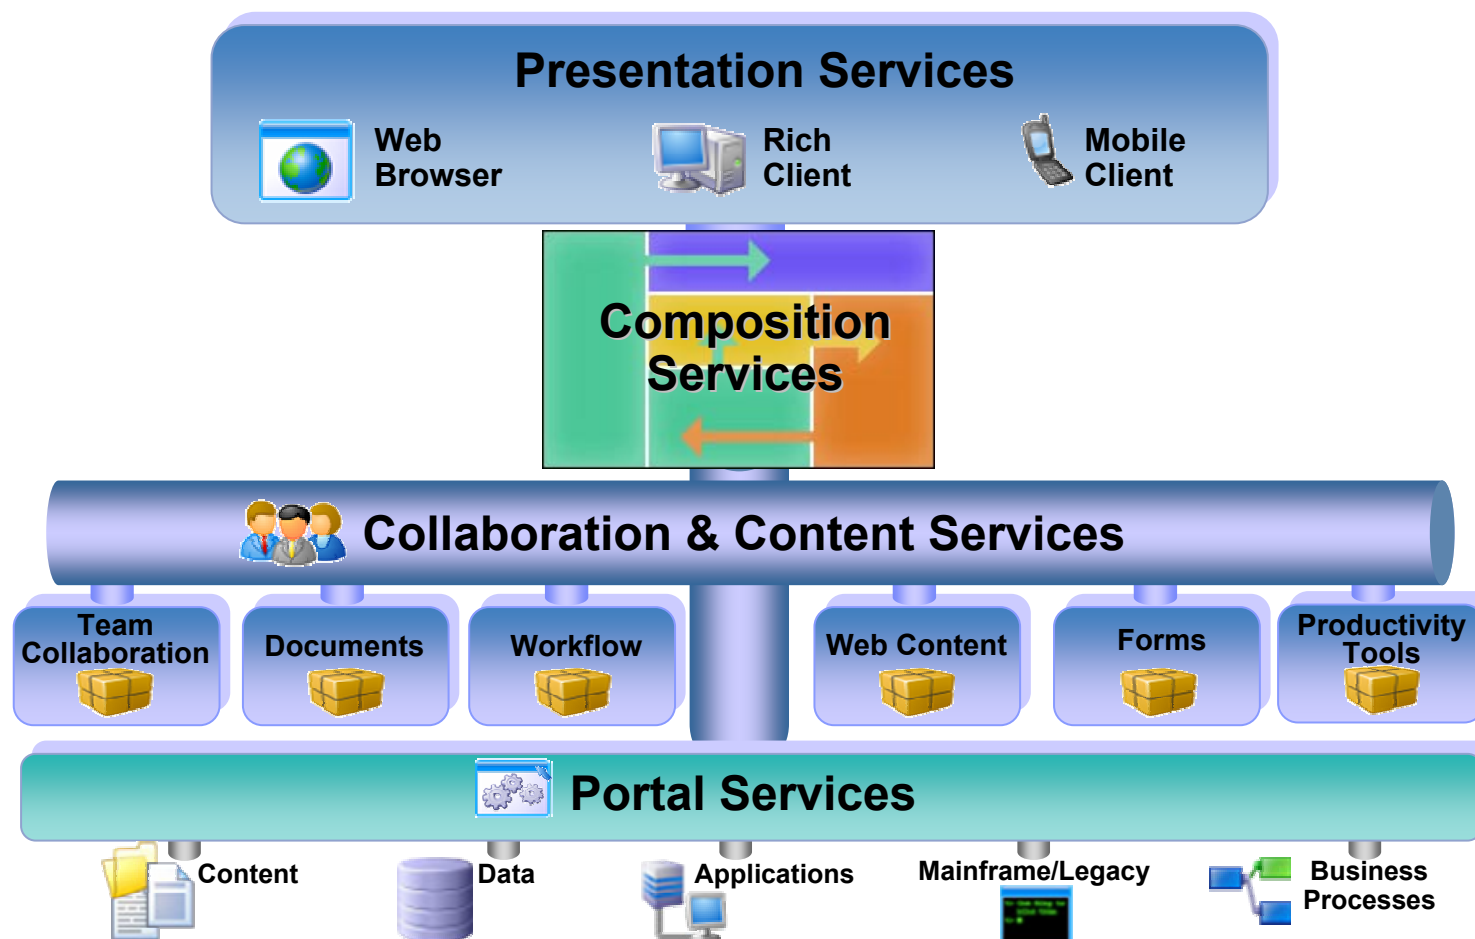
Presentation Services

Web Browser

Rich Client

Mobile Client

Composition Services

Collaboration & Content Services

Team Collaboration

Documents

Workflow

Web Content

Forms

Productivity Tools

Portal Services

Content

Data

Applications

Mainframe/Legacy

Business Processes